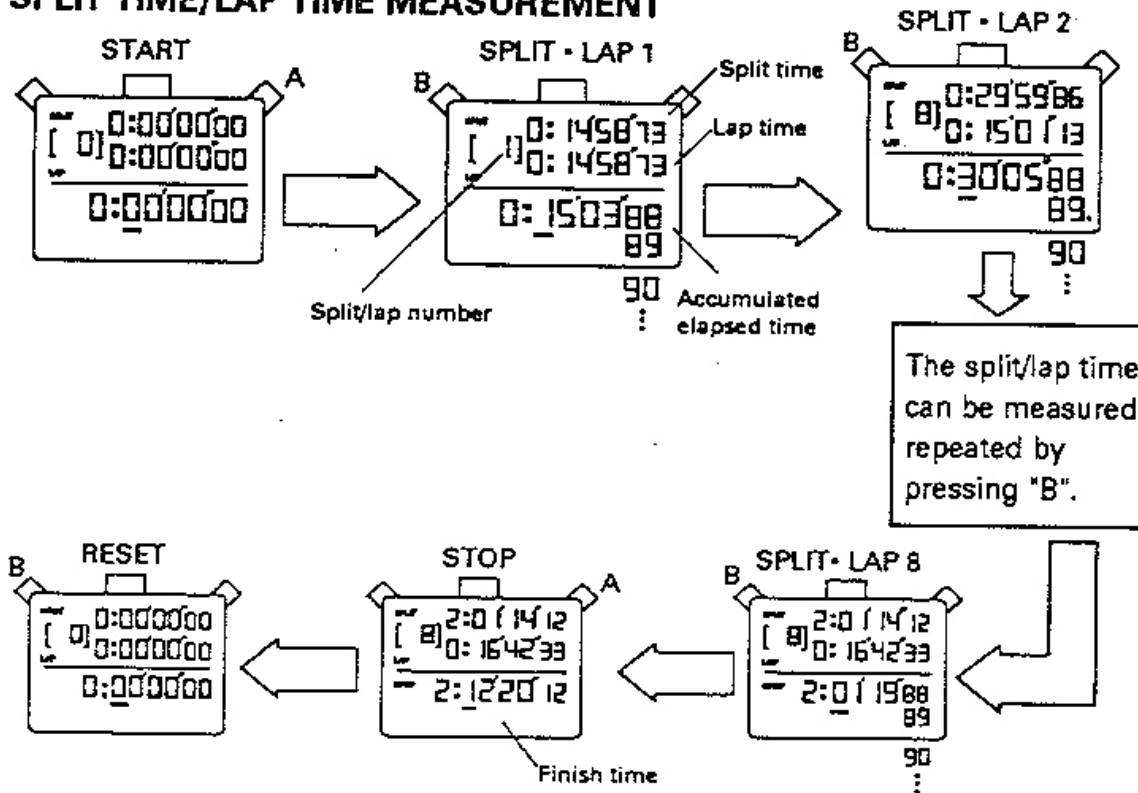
SPLIT TIME/LAP TIME MEASUREMENT

START
A
[ 0] 0:00'00"00
0:00'00"00
0:00'00"00

SPLIT • LAP 1
B
Split time
Lap time
[ 1] 0: 14'58"73
0: 14'58"73
0: 15'03"88
89
90
⋮
Split/lap number
Accumulated elapsed time

SPLIT • LAP 2
B
[ 8] 0:29'59"86
0: 15'01"13
0:30'05"88
89.
90
⋮

The split/lap time can be measured repeated by pressing "B".

SPLIT• LAP 8
B
[ 8] 2:01'14"12
0: 16'42"33
2:01'15"88
89
90
⋮

STOP
A
[ 8] 2:01'14"12
0: 16'42"33
2:12'20"12
Finish time

RESET
B
[ 0] 0:00'00"00
0:00'00"00
0:00'00"00